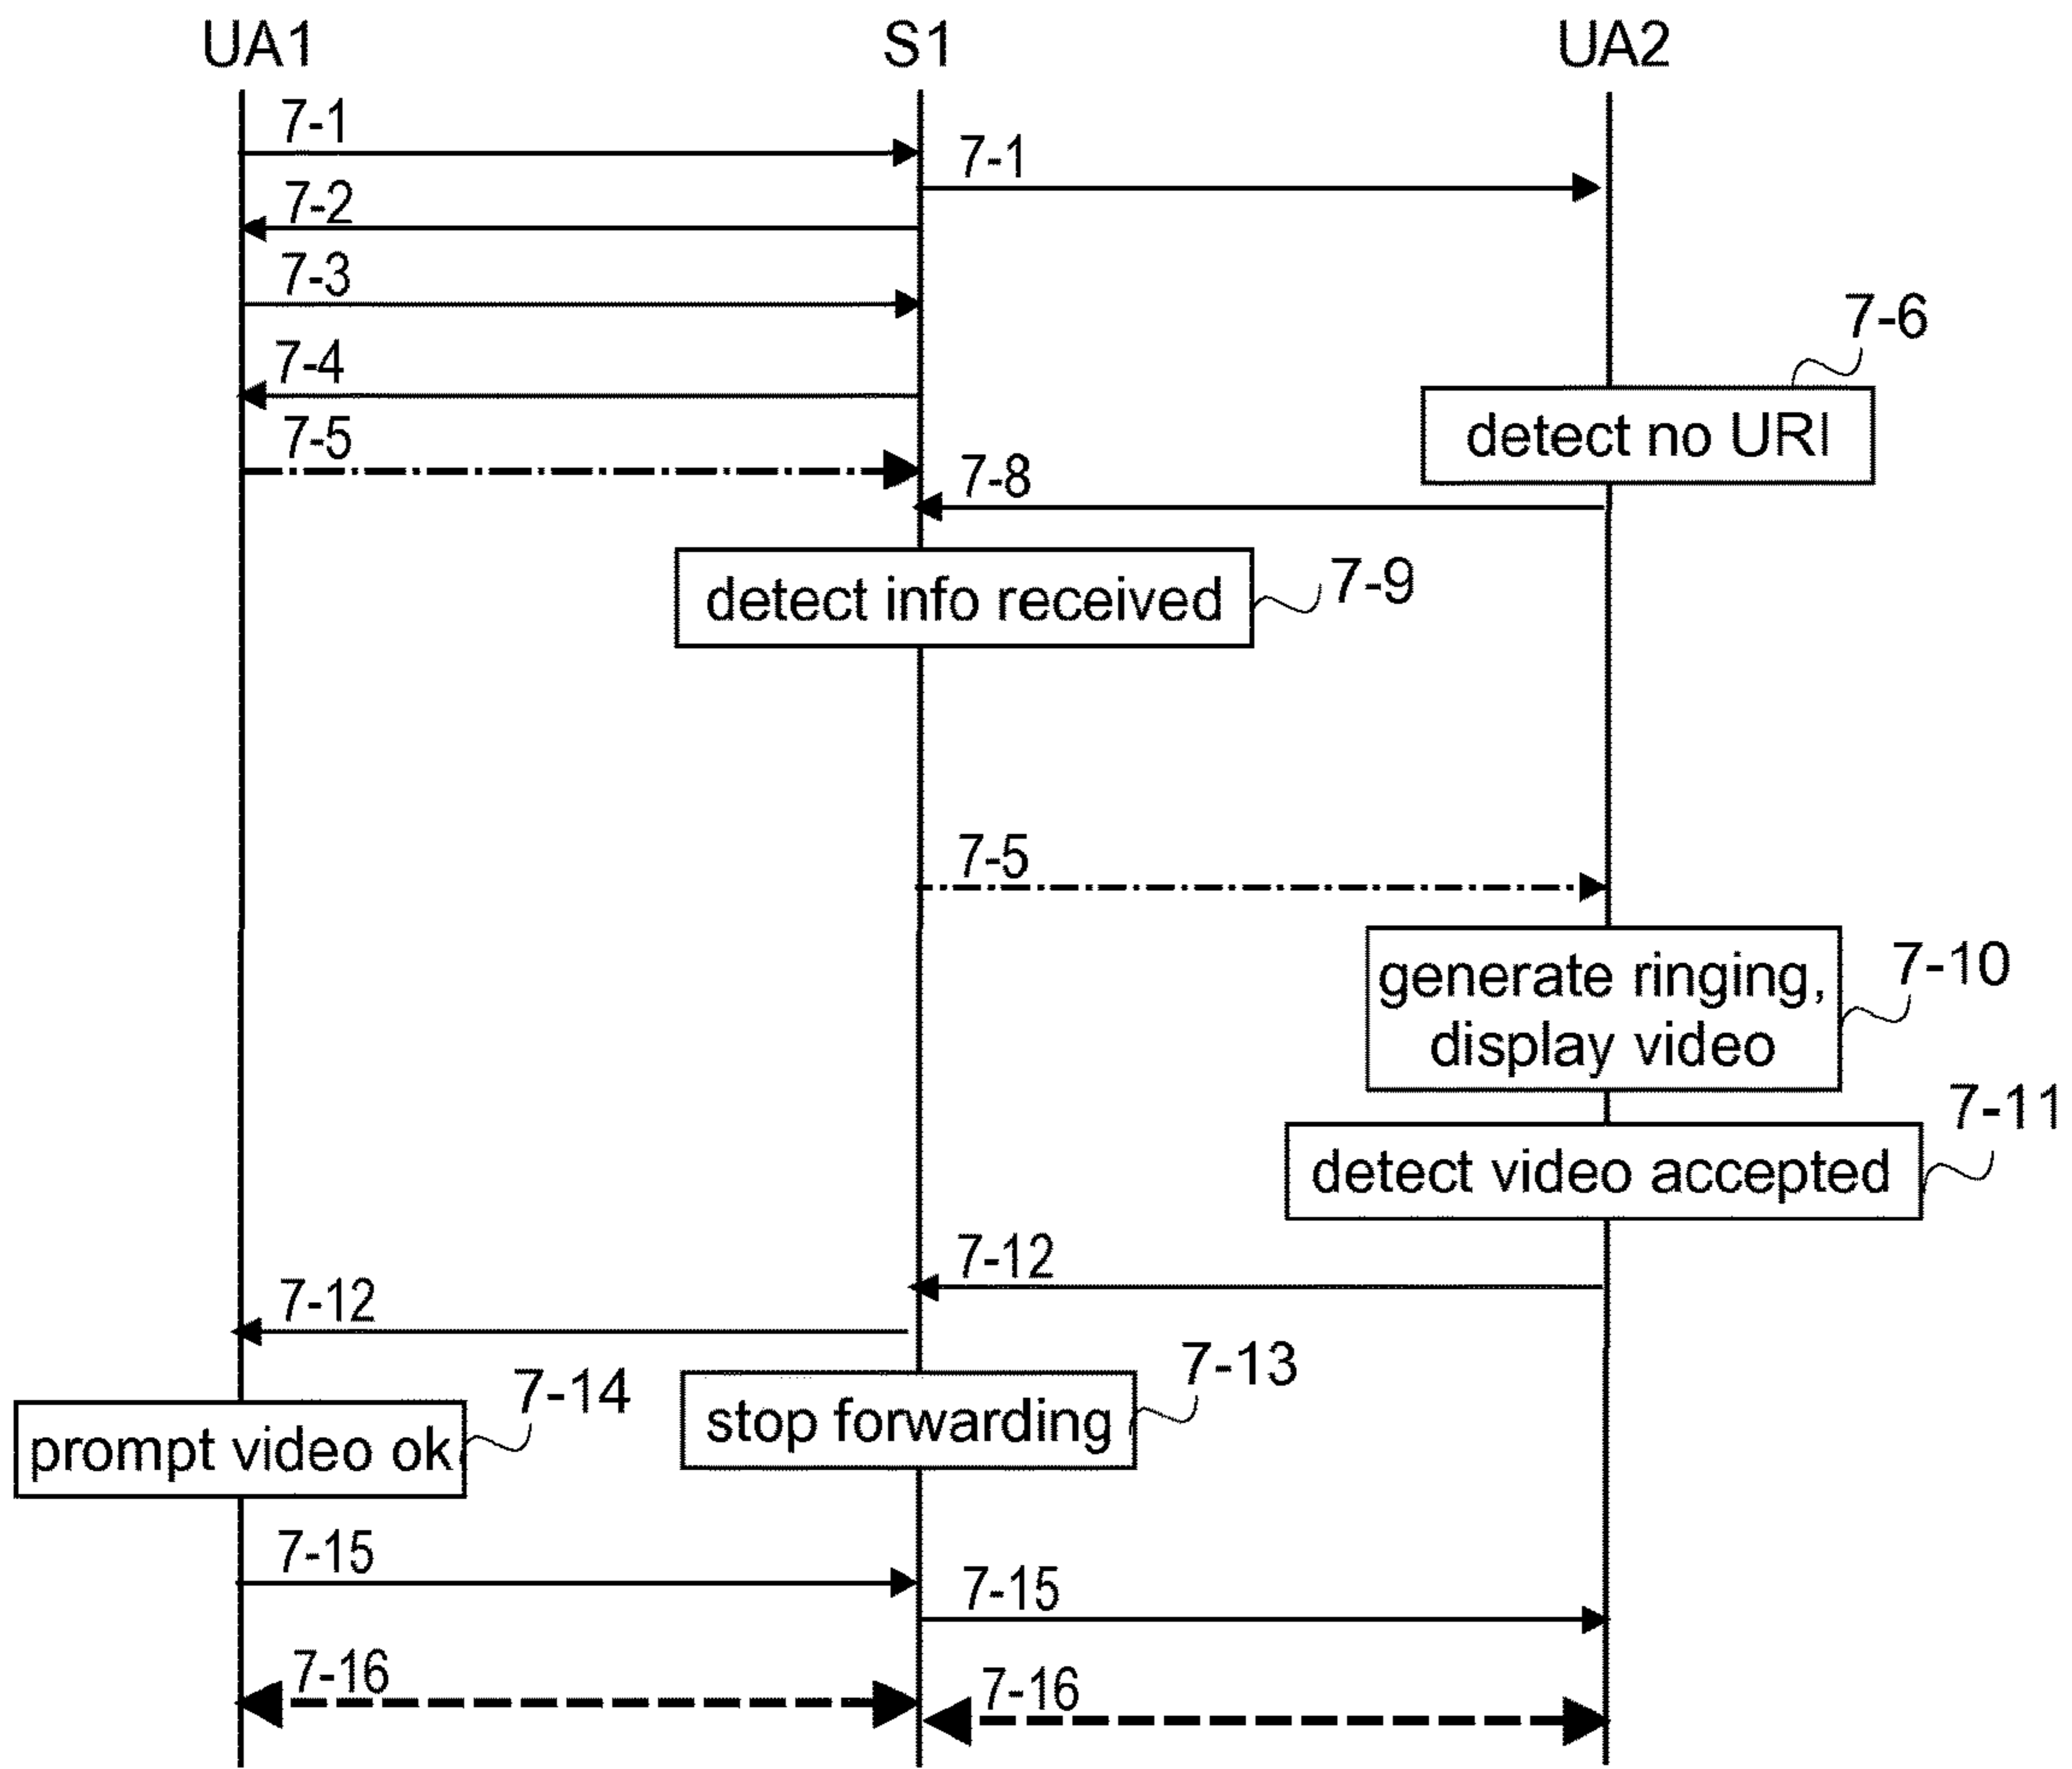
UA1
S1
UA2

7-1
7-1
7-2
7-3
7-6
7-4
detect no URI
7-5
7-8
detect info received
7-9
7-5
generate ringing, display video
7-10
7-11
detect video accepted
7-12
7-12
7-14
7-13
stop forwarding
prompt video ok
7-15
7-15
7-16
7-16